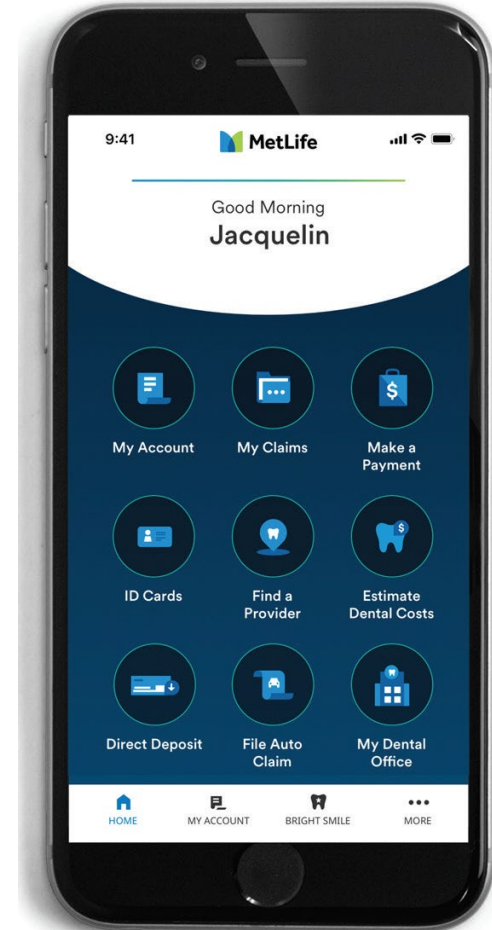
9:41

MetLife

Good Morning
Jacquelin

My Account

My Claims

Make a Payment

ID Cards

Find a Provider

Estimate Dental Costs

Direct Deposit

File Auto Claim

My Dental Office

HOME

MY ACCOUNT

BRIGHT SMILE

MORE